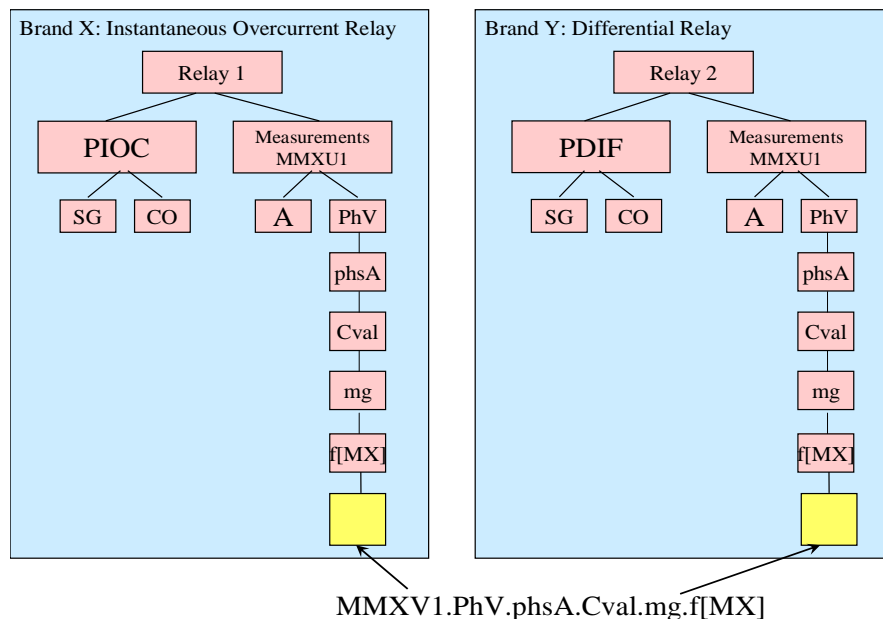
Brand X: Instantaneous Overcurrent Relay

Relay 1

PIOC

Measurements MMXU1

SG

CO

A

PhV

phsA

Cval

mg

f[MX]

Brand Y: Differential Relay

Relay 2

PDIF

Measurements MMXU1

SG

CO

A

PhV

phsA

Cval

mg

f[MX]

MMXV1.PhV.phsA.Cval.mg.f[MX]